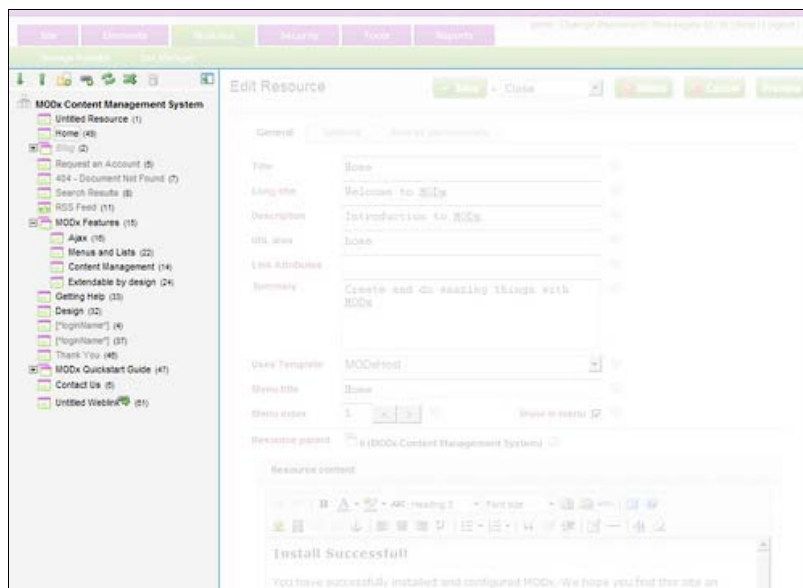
Site Elements Modules Security Tools Reports

Manage Modules Module Manager

admin Change Password Messages (0/0) Help Logout

MODx Content Management System
Untitled Resource (1)
Home (49)
Blog (2)
Request an Account (5)
404 - Document Not Found (7)
Search Results (8)
RSS Feed (11)
MODx Features (15)
Ajax (16)
Menus and Lists (22)
Content Management (14)
Extendable by design (24)
Getting Help (33)
Design (32)
[*loginName*] (4)
[*loginName*] (37)
Thank You (46)
MODx Quickstart Guide (47)
Contact Us (6)
Untitled Weblink (51)

Edit Resource

Save Close Delete Cancel Preview

General Settings Access permissions

Title Home
Long title Welcome to MODx
Description Introduction to MODx
URL alias home
Link Attributes
Summary Create and do amazing things with MODx

Uses Template MODxHost
Menu title Home
Menu index 1 Show in menu

Resource parent 0 (MODx Content Management System)

Resource content

Heading 3 Font size

Install Successful!

You have successfully installed and configured MODx. We hope you find this site an